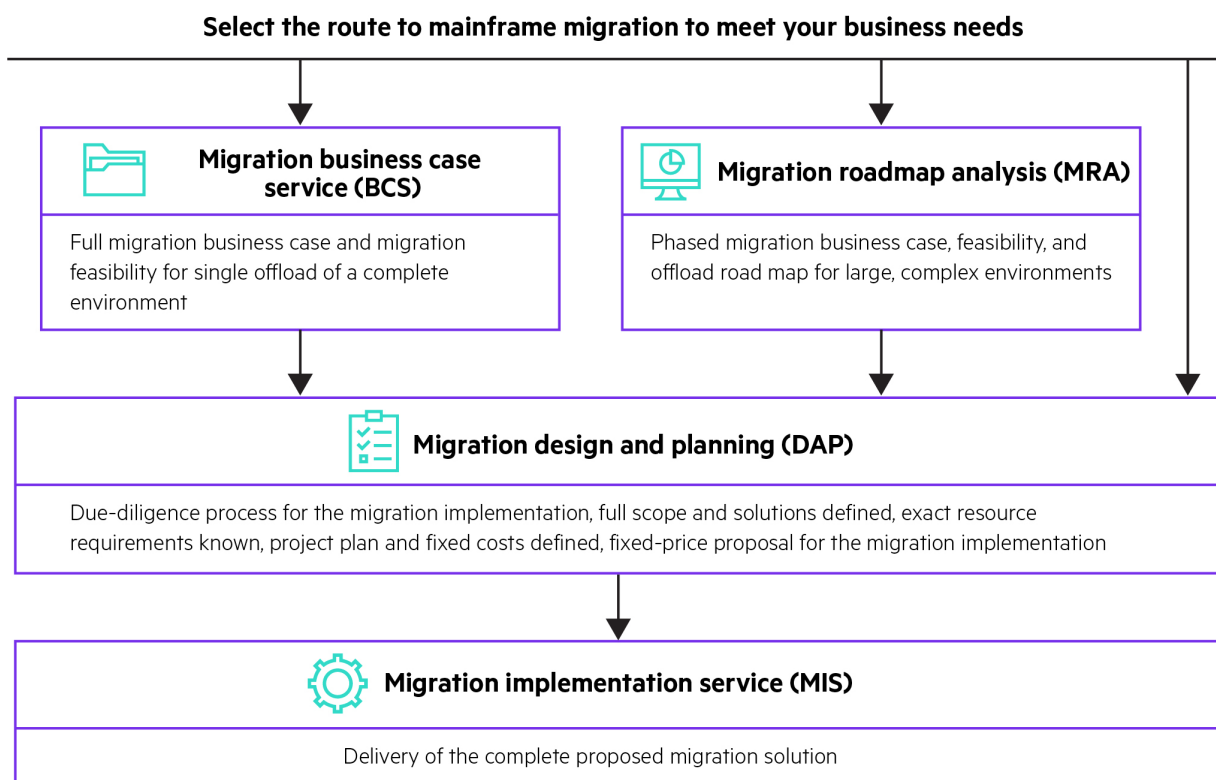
Select the route to mainframe migration to meet your business needs

Migration business case service (BCS)

Full migration business case and migration feasibility for single offload of a complete environment

Migration roadmap analysis (MRA)

Phased migration business case, feasibility, and offload road map for large, complex environments

Migration design and planning (DAP)

Due-diligence process for the migration implementation, full scope and solutions defined, exact resource requirements known, project plan and fixed costs defined, fixed-price proposal for the migration implementation

Migration implementation service (MIS)

Delivery of the complete proposed migration solution